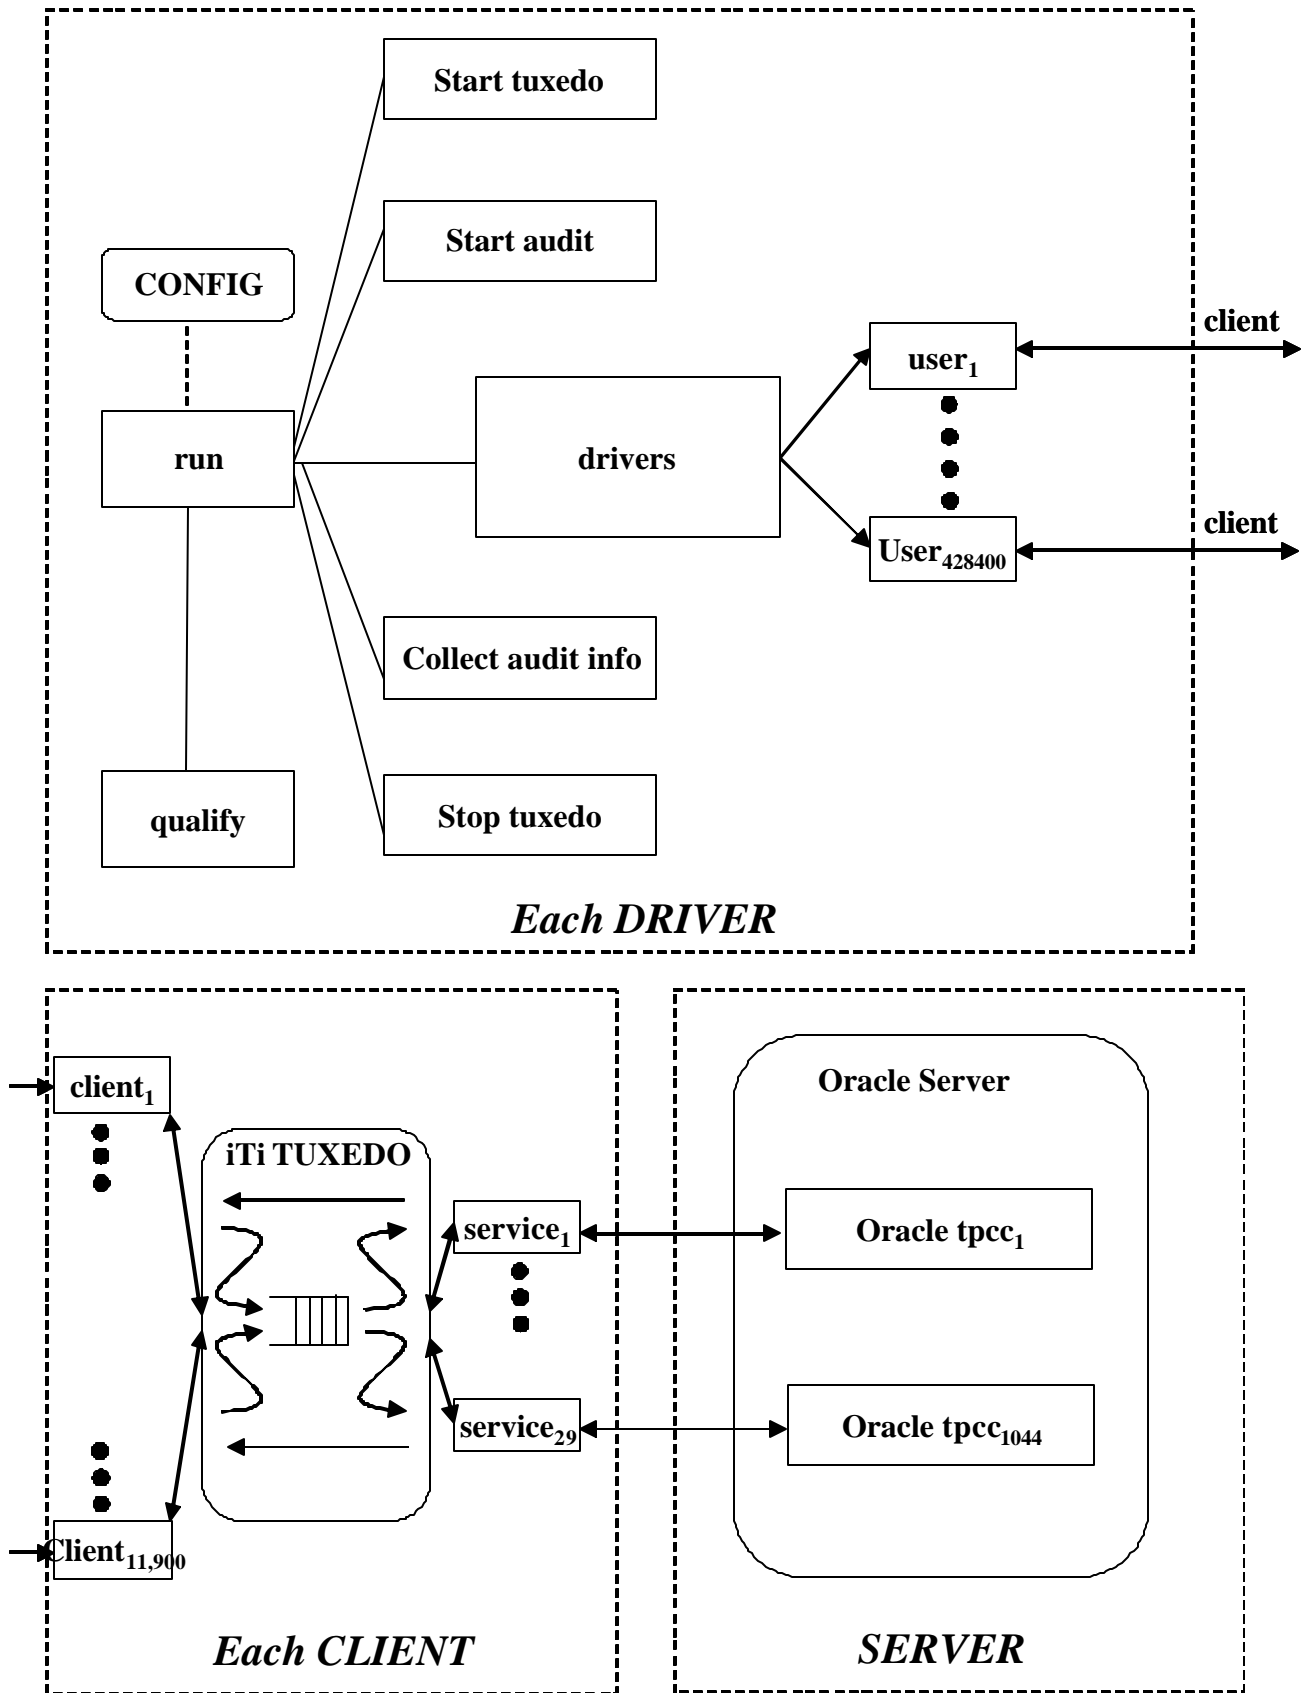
Start tuxedo

Start audit

CONFIG

client

$\text{user}_1$

run

drivers

client

$\text{User}_{428400}$

Collect audit info

qualify

Stop tuxedo

Each DRIVER

$\text{client}_1$

Oracle Server

iTi TUXEDO

$\text{service}_1$

$\text{Oracle tpcc}_1$

$\text{service}_{29}$

$\text{Oracle tpcc}_{1044}$

$\text{Client}_{11,900}$

Each CLIENT

SERVER